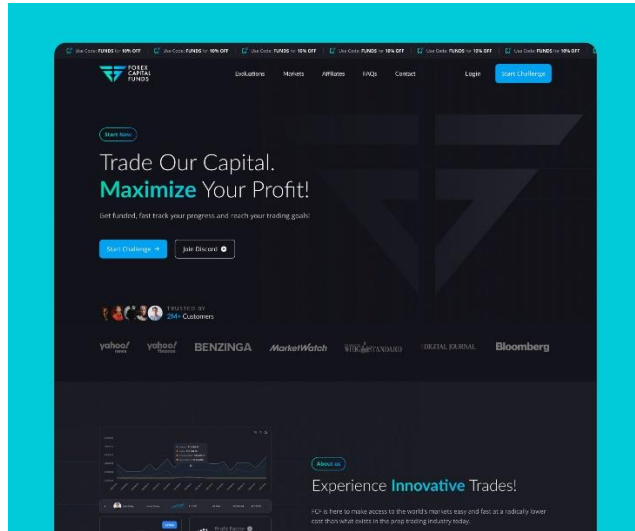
Use Code: FUNDS for 10% OFF | Use Code: FUNDS for 10% OFF | Use Code: FUNDS for 10% OFF | Use Code: FUNDS for 10% OFF | Use Code: FUNDS for 10% OFF | Use Code: FUNDS for 10% OFF

FOREX CAPITAL FUNDS

Evaluations Markets Affiliates FAQs Contact Login Start Challenge

Start Now

Trade Our Capital.
Maximize Your Profit!

Get funded, fast track your progress and reach your trading goals!

Start Challenge → Join Discord

TRUSTED BY
2M+ Customers

yahoo! news yahoo! finance BENZINGA MarketWatch THE WEBSTANDARD DIGITAL JOURNAL Bloomberg

About us

Experience Innovative Trades!

FCF is here to make access to the world's markets easy and fast at a radically lower cost than what exists in the prop trading industry today.

Profit Factor